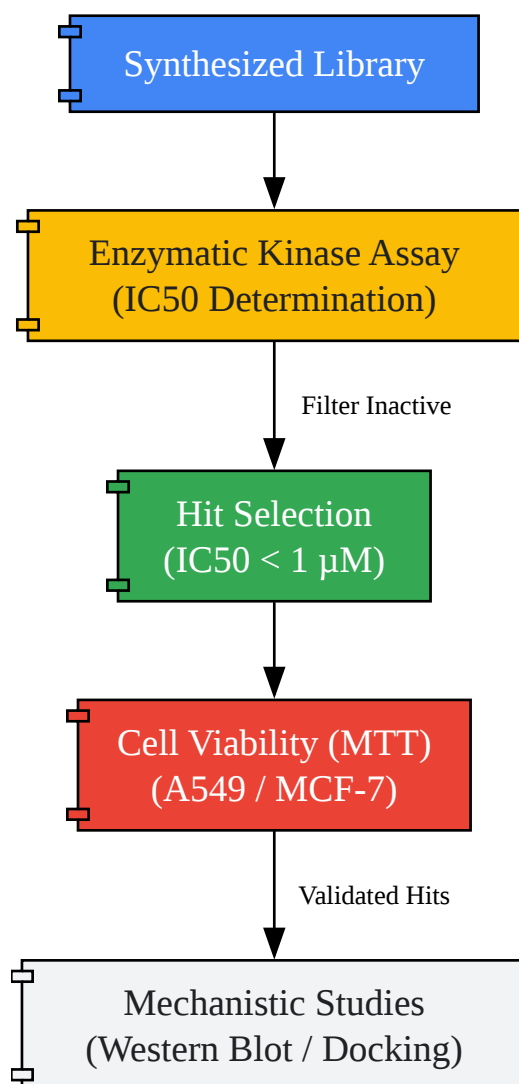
Synthesized Library

Enzymatic Kinase Assay
(IC50 Determination)

Filter Inactive

Hit Selection
(IC50 < 1 μM)

Cell Viability (MTT)
(A549 / MCF-7)

Validated Hits

Mechanistic Studies
(Western Blot / Docking)